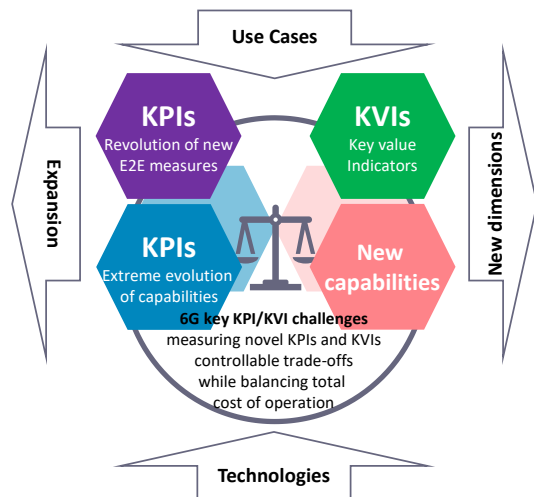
Use Cases

Expansion

KPIs
Revolution of new E2E measures

KVIs
Key value Indicators

New dimensions

KPIs
Extreme evolution of capabilities

New capabilities

6G key KPI/KVI challenges
measuring novel KPIs and KVIs
controllable trade-offs
while balancing total
cost of operation

Technologies